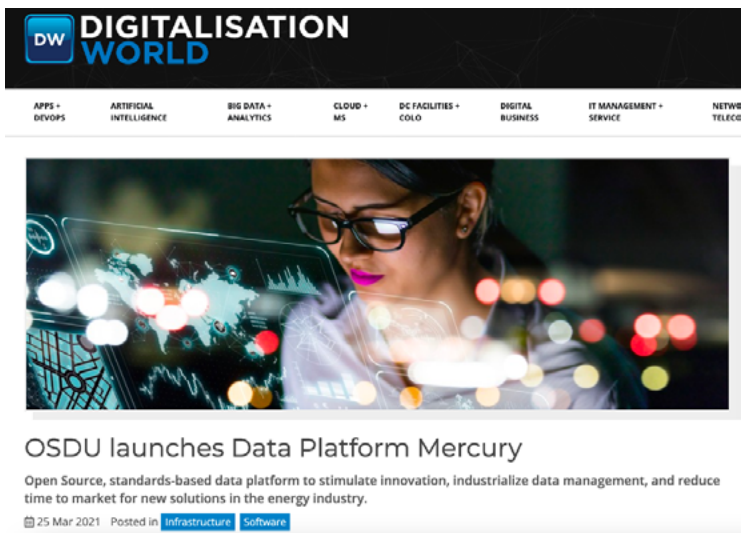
DW DIGITALISATION WORLD

APPS + DEVOPS
ARTIFICIAL INTELLIGENCE
BIG DATA + ANALYTICS
CLOUD + MS
DC FACILITIES + COLO
DIGITAL BUSINESS
IT MANAGEMENT + SERVICE
NETW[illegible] TELEC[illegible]

OSDU launches Data Platform Mercury

Open Source, standards-based data platform to stimulate innovation, industrialize data management, and reduce time to market for new solutions in the energy industry.

25 Mar 2021 Posted in Infrastructure Software